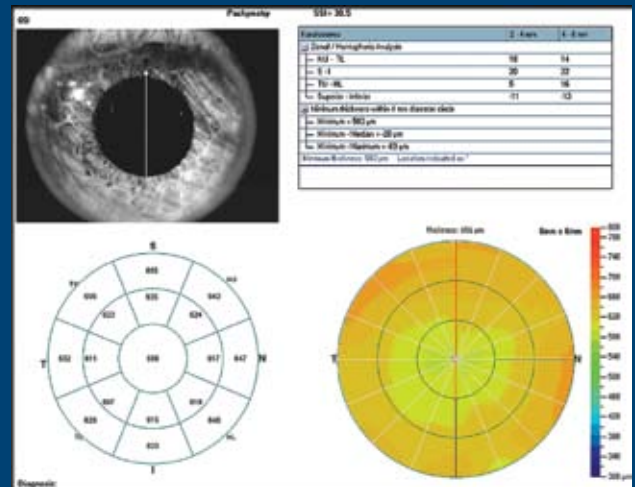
OS Pachymetry SSI= 38.5

| Parameters | 2 - 5 mm | 5 - 6 mm |
|---|---|---|
| Zonal / Hemispheric Analysis | | |
| ST - IN | 18 | 14 |
| S - I | 20 | 22 |
| TN - NL | 8 | 16 |
| Superior - Inferior | -11 | -13 |
| Minimum thickness within 5 mm diameter circle | | |
| Minimum = 580 µm | | |
| Minimum - Median = -20 µm | | |
| Minimum - Maximum = -69 µm | | |
| Minimum thickness: 580 µm Location indicated as * | | |

S
ST
SN
T
N
IT
IN
I
655
643
635
624
622
638
650
632
611
596
617
647
607
615
618
629
646
633

Thickness: 594 µm
Slant & Scan
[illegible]
T
N

Diagnosis: